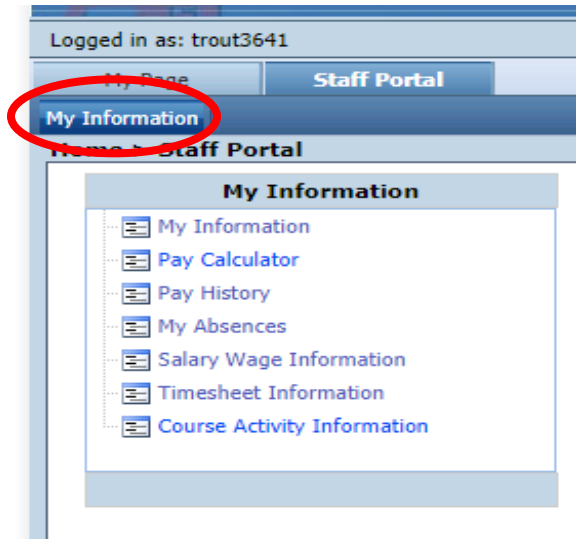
Logged in as: trout3641

My Page

Staff Portal

My Information

Home > Staff Portal

My Information

My Information
Pay Calculator
Pay History
My Absences
Salary Wage Information
Timesheet Information
Course Activity Information